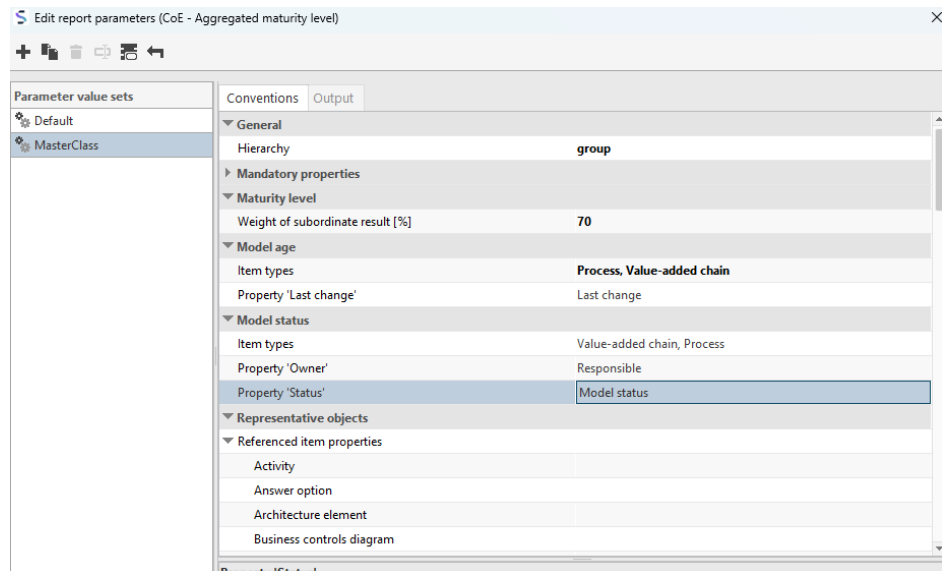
Edit report parameters (CoE - Aggregated maturity level)

Parameter value sets
Default
MasterClass

Conventions | Output

| | |
|---|---|
| General | |
| Hierarchy | group |
| Mandatory properties | |
| Maturity level | |
| Weight of subordinate result [%] | 70 |
| Model age | |
| Item types | Process, Value-added chain |
| Property 'Last change' | Last change |
| Model status | |
| Item types | Value-added chain, Process |
| Property 'Owner' | Responsible |
| Property 'Status' | Model status |
| Representative objects | |
| Referenced item properties | |
| Activity | |
| Answer option | |
| Architecture element | |
| Business controls diagram | |